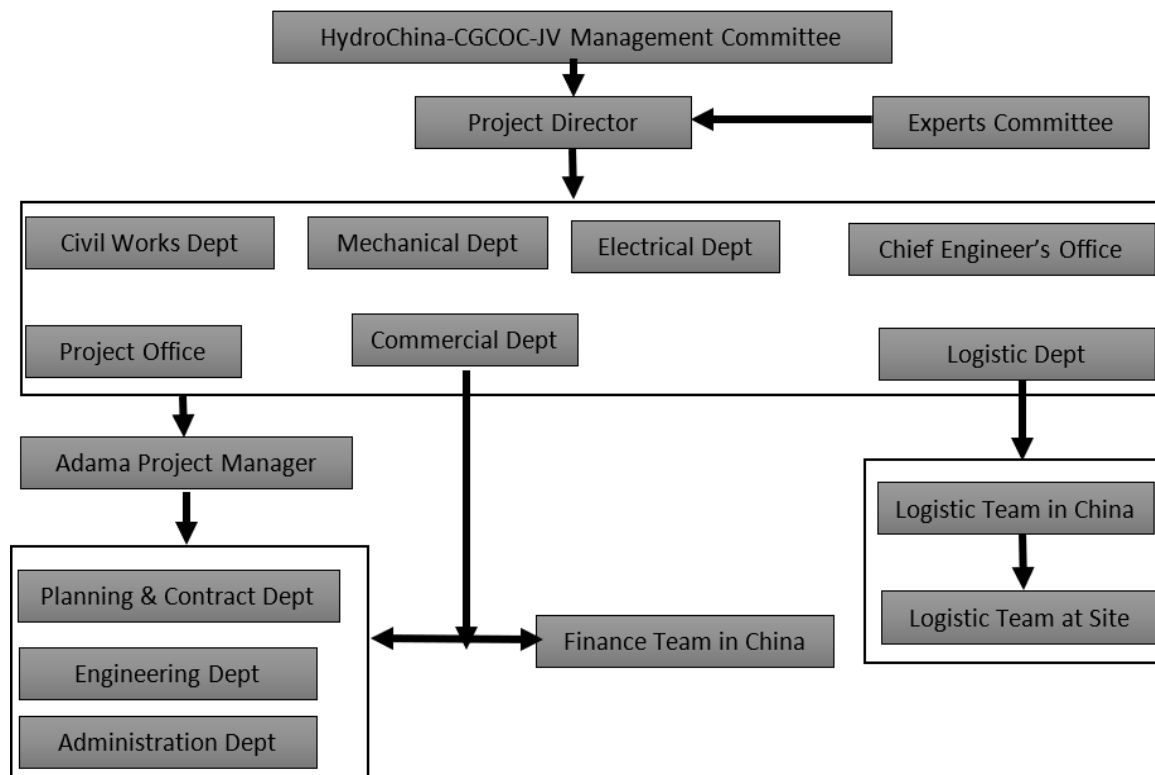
HydroChina-CGCOC-JV Management Committee

Project Director

Experts Committee

Civil Works Dept

Mechanical Dept

Electrical Dept

Chief Engineer's Office

Project Office

Commercial Dept

Logistic Dept

Adama Project Manager

Logistic Team in China

Logistic Team at Site

Planning & Contract Dept

Finance Team in China

Engineering Dept

Administration Dept